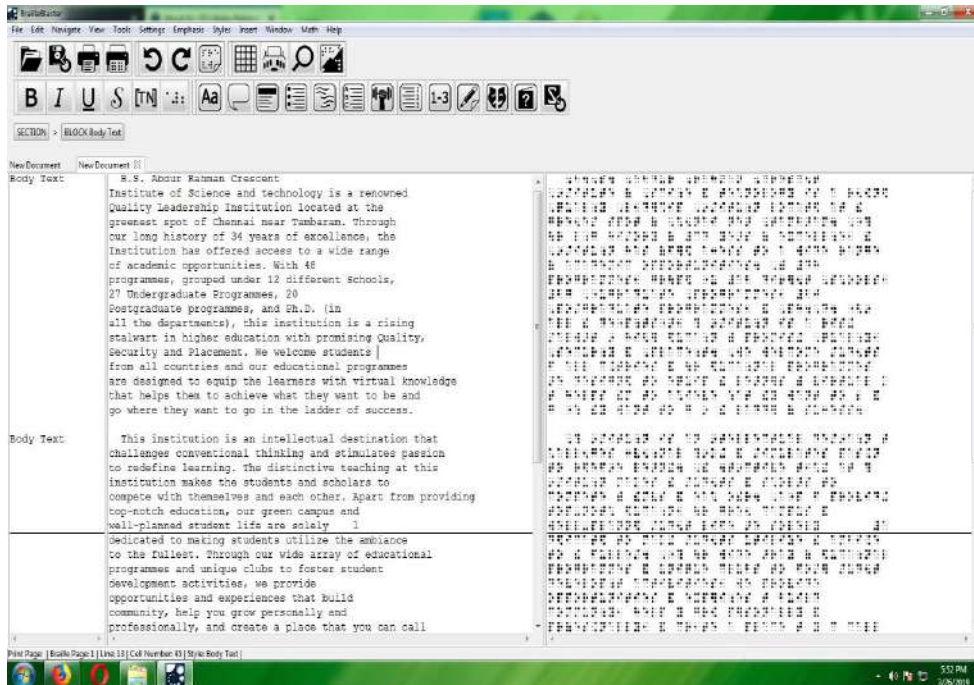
BrailleBlaster

File Edit Navigate View Tools Settings Emphasis Styles Insert Window Math Help

B I U S TN Aa 1-3

SECTION > BLOCK Body Text

New Document New Document

Body Text

B.S. Abdur Rahman Crescent Institute of Science and technology is a renowned Quality Leadership Institution located at the greenest spot of Chennai near Tambaram. Through our long history of 34 years of excellence, the Institution has offered access to a wide range of academic opportunities. With 48 programmes, grouped under 12 different Schools, 27 Undergraduate Programmes, 20 Postgraduate programmes, and Ph.D. (in all the departments), this institution is a rising stalwart in higher education with promising Quality, Security and Placement. We welcome students from all countries and our educational programmes are designed to equip the learners with virtual knowledge that helps them to achieve what they want to be and go where they want to go in the ladder of success.

Body Text

This institution is an intellectual destination that challenges conventional thinking and stimulates passion to redefine learning. The distinctive teaching at this institution makes the students and scholars to compete with themselves and each other. Apart from providing top-notch education, our green campus and well-planned student life are solely 1

dedicated to making students utilize the ambiance to the fullest. Through our wide array of educational programmes and unique clubs to foster student development activities, we provide opportunities and experiences that build community, help you grow personally and professionally, and create a place that you can call

Print Page: | Braille Page 1 | Line 13 | Cell Number 43 | Style Body Text |

5:52 PM